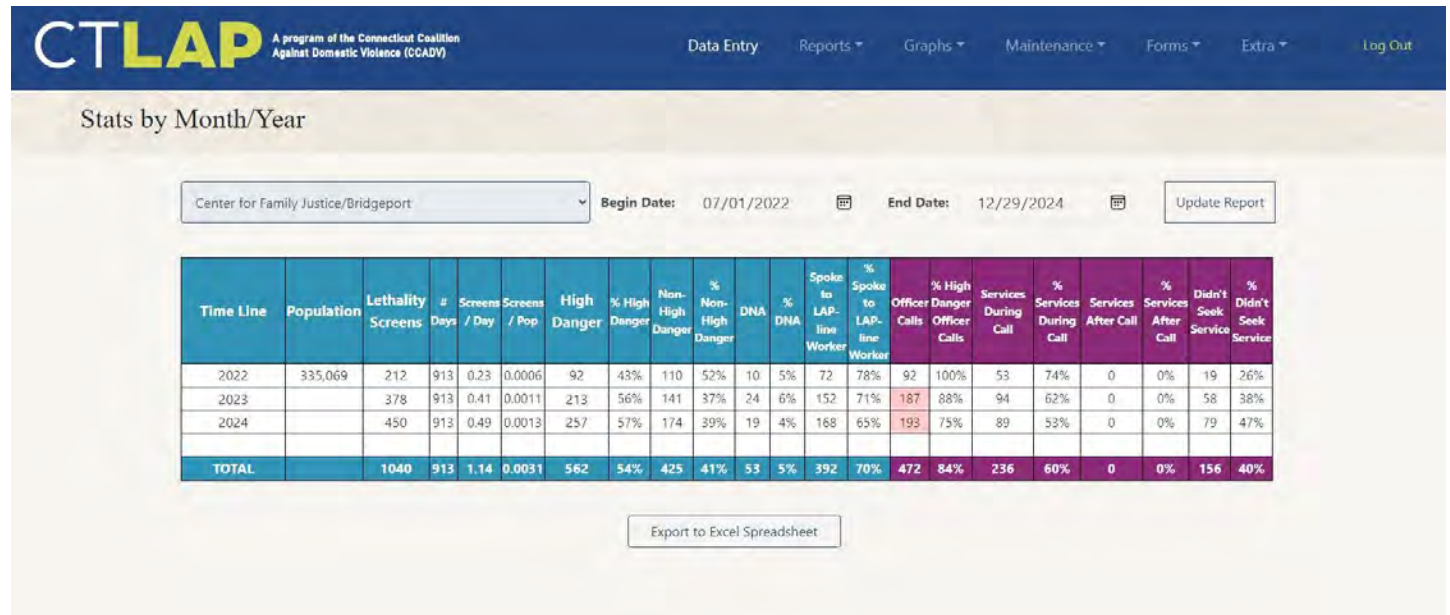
CTLAP A program of the Connecticut Coalition Against Domestic Violence (CCADV)

Data Entry Reports ▾ Graphs ▾ Maintenance ▾ Forms ▾ Extra ▾ Log Out

Stats by Month/Year

Center for Family Justice/Bridgeport

Begin Date: 07/01/2022

End Date: 12/29/2024

Update Report

| Time Line | Population | Lethality Screens | # Days | Screens / Day | Screens / Pop | High Danger | % High Danger | Non-High Danger | % Non-High Danger | DNA | % DNA | Spoke to LAP-line Worker | % Spoke to LAP-line Worker | Officer Calls | % High Danger Officer Calls | Services During Call | % Services During Call | Services After Call | % Services After Call | Didn't Seek Service | % Didn't Seek Service |
|---|---|---|---|---|---|---|---|---|---|---|---|---|---|---|---|---|---|---|---|---|---|
| 2022 | 335,069 | 212 | 913 | 0.23 | 0.0006 | 92 | 43% | 110 | 52% | 10 | 5% | 72 | 78% | 92 | 100% | 53 | 74% | 0 | 0% | 19 | 26% |
| 2023 | | 378 | 913 | 0.41 | 0.0011 | 213 | 56% | 141 | 37% | 24 | 6% | 152 | 71% | 187 | 88% | 94 | 62% | 0 | 0% | 58 | 38% |
| 2024 | | 450 | 913 | 0.49 | 0.0013 | 257 | 57% | 174 | 39% | 19 | 4% | 168 | 65% | 193 | 75% | 89 | 53% | 0 | 0% | 79 | 47% |
| | | | | | | | | | | | | | | | | | | | | | |
| TOTAL | | 1040 | 913 | 1.14 | 0.0031 | 562 | 54% | 425 | 41% | 53 | 5% | 392 | 70% | 472 | 84% | 236 | 60% | 0 | 0% | 156 | 40% |

Export to Excel Spreadsheet